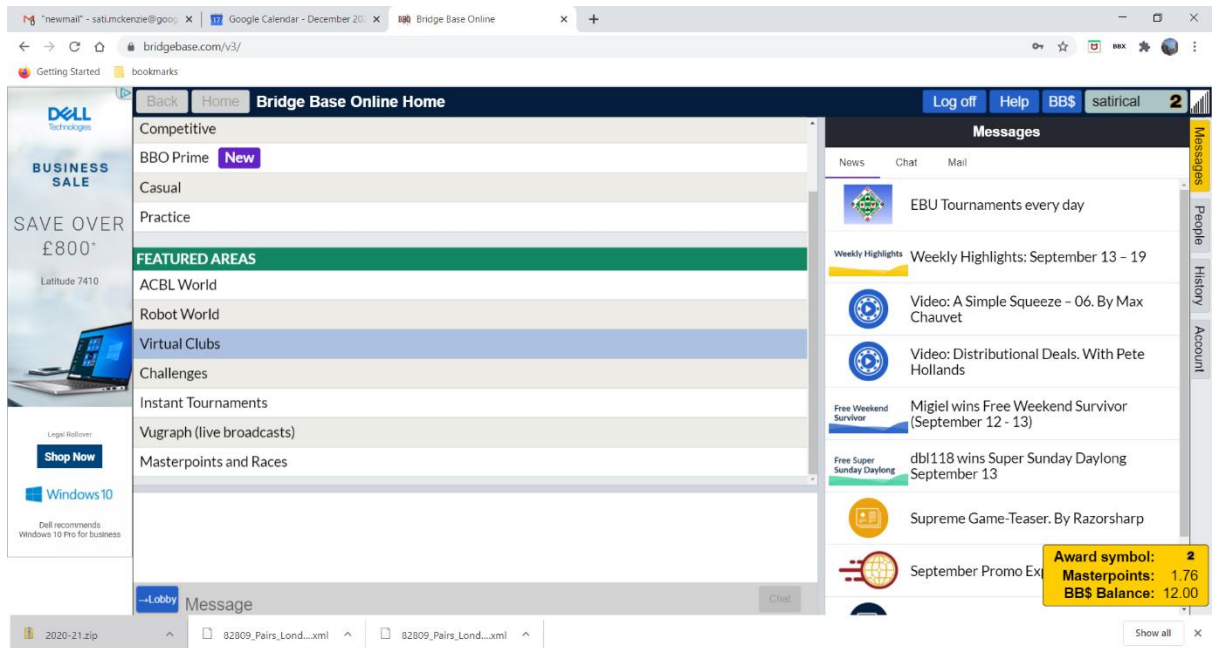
"newmail" - sati.mckenzie@goog ×
Google Calendar - December 20 ×
Bridge Base Online ×
+

bridgebase.com/v3/

Getting Started
bookmarks

DELL Technologies
BUSINESS SALE
SAVE OVER £800*
Latitude 7410
Legal Rollover
Shop Now
Windows10
Dell recommends Windows 10 Pro for business

Back
Home
Bridge Base Online Home
Log off
Help
BB$
satirical
2

Competitive
BBO Prime New
Casual
Practice

FEATURED AREAS
ACBL World
Robot World
Virtual Clubs
Challenges
Instant Tournaments
Vugraph (live broadcasts)
Masterpoints and Races

→Lobby
Message
Chat

Messages
News
Chat
Mail

EBU Tournaments every day
Weekly Highlights
Weekly Highlights: September 13 – 19
Video: A Simple Squeeze – 06. By Max Chauvet
Video: Distributional Deals. With Pete Hollands
Free Weekend Survivor
Migiel wins Free Weekend Survivor (September 12 - 13)
Free Super Sunday Daylong
dbl118 wins Super Sunday Daylong September 13
Supreme Game-Teaser. By Razorsharp
September Promo Exp

Messages
People
History
Account

Award symbol: 2
Masterpoints: 1.76
BB$ Balance: 12.00

2020-21.zip
82809_Pairs_Lond....xml
82809_Pairs_Lond....xml
Show all